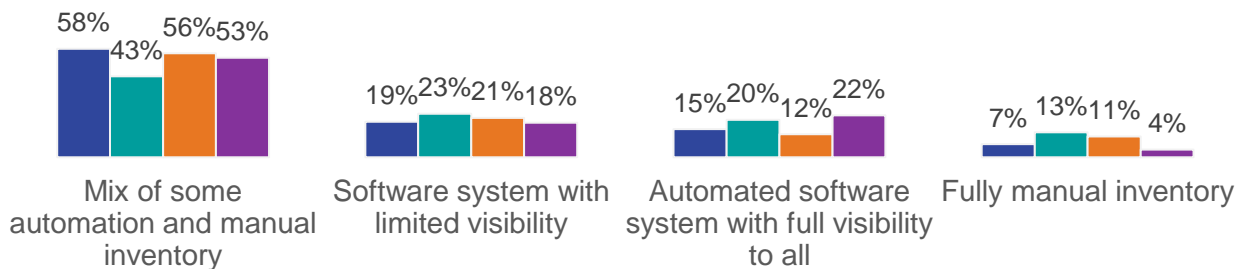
58% 43% 56% 53%

Mix of some automation and manual inventory

19% 23% 21% 18%

Software system with limited visibility

15% 20% 12% 22%

Automated software system with full visibility to all

7% 13% 11% 4%

Fully manual inventory